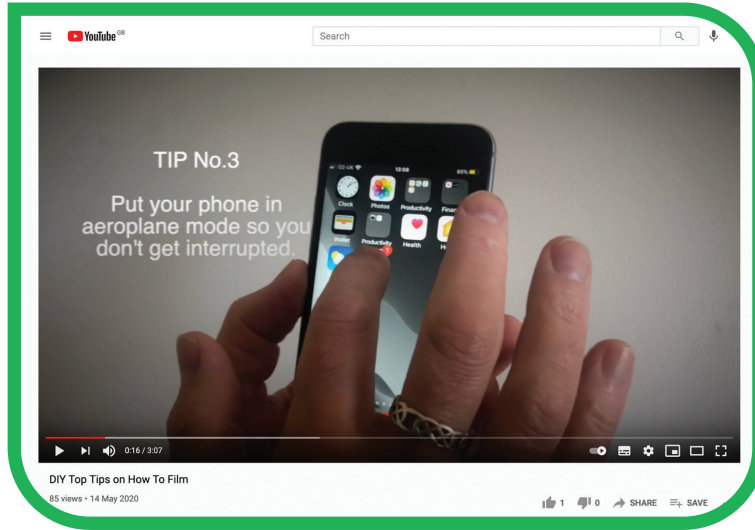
YouTube GB

Search

TIP No.3

Put your phone in aeroplane mode so you don't get interrupted.

O2-UK 13:08 65%

Clock Photos Productivity Finan

Wallet Productivity Health H

0:16 / 3:07

DIY Top Tips on How To Film

85 views • 14 May 2020

1 0 SHARE SAVE